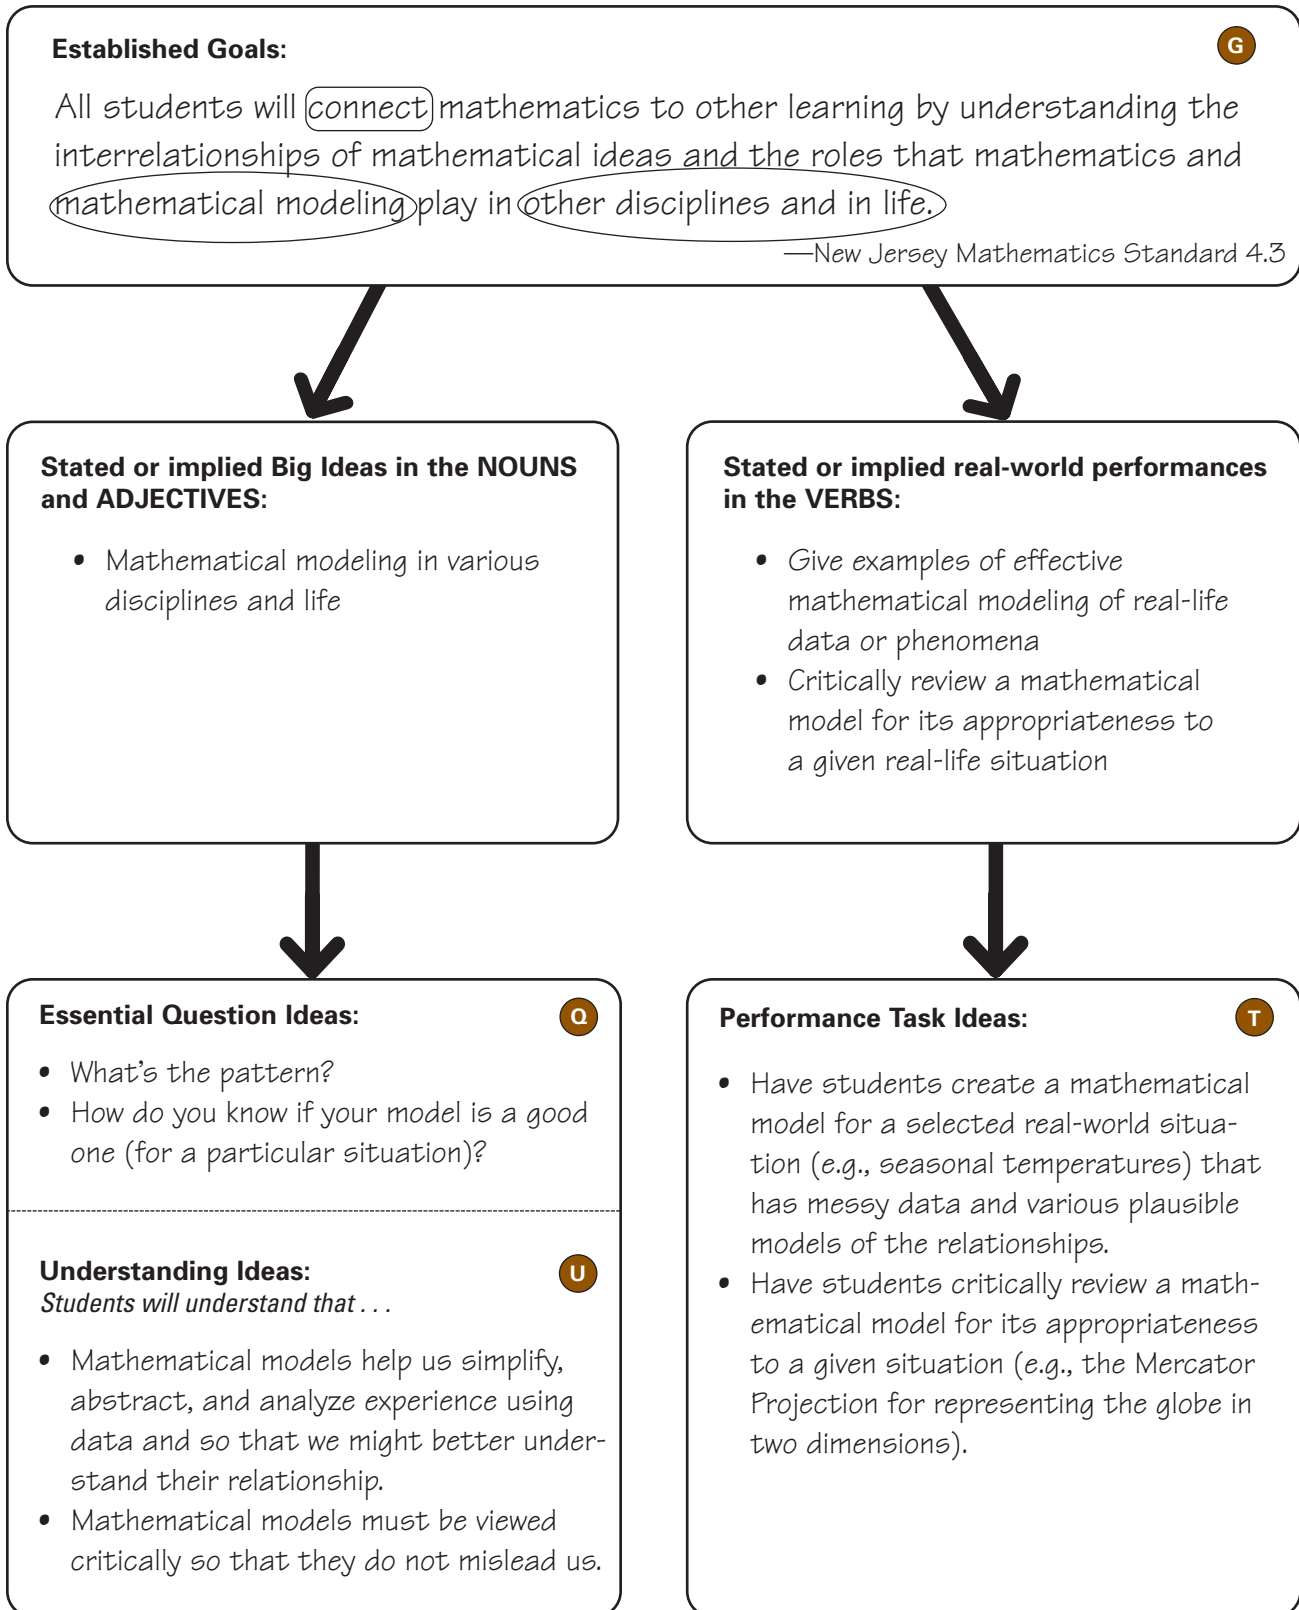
Established Goals:

G

All students will connect mathematics to other learning by understanding the interrelationships of mathematical ideas and the roles that mathematics and mathematical modeling play in other disciplines and in life.

—New Jersey Mathematics Standard 4.3

Stated or implied Big Ideas in the NOUNS and ADJECTIVES:

- Mathematical modeling in various disciplines and life

Stated or implied real-world performances in the VERBS:

- Give examples of effective mathematical modeling of real-life data or phenomena
- Critically review a mathematical model for its appropriateness to a given real-life situation

Essential Question Ideas:

Q

- What's the pattern?
- How do you know if your model is a good one (for a particular situation)?

Understanding Ideas:

U

Students will understand that . . .

- Mathematical models help us simplify, abstract, and analyze experience using data and so that we might better understand their relationship.
- Mathematical models must be viewed critically so that they do not mislead us.

Performance Task Ideas:

T

- Have students create a mathematical model for a selected real-world situation (e.g., seasonal temperatures) that has messy data and various plausible models of the relationships.
- Have students critically review a mathematical model for its appropriateness to a given situation (e.g., the Mercator Projection for representing the globe in two dimensions).